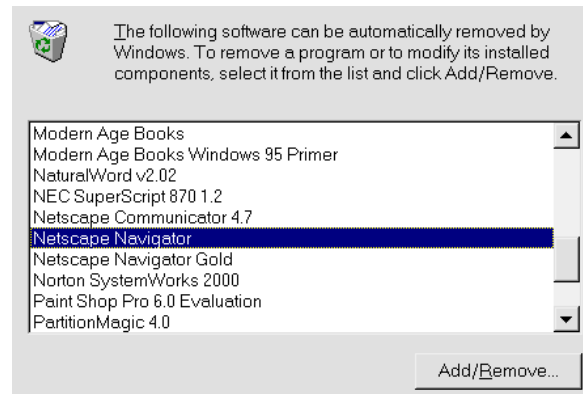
The following software can be automatically removed by Windows. To remove a program or to modify its installed components, select it from the list and click Add/Remove.

Modern Age Books
Modern Age Books Windows 95 Primer
NaturalWord v2.02
NEC SuperScript 870 1.2
Netscape Communicator 4.7
Netscape Navigator
Netscape Navigator Gold
Norton SystemWorks 2000
Paint Shop Pro 6.0 Evaluation
PartitionMagic 4.0

Add/Remove...